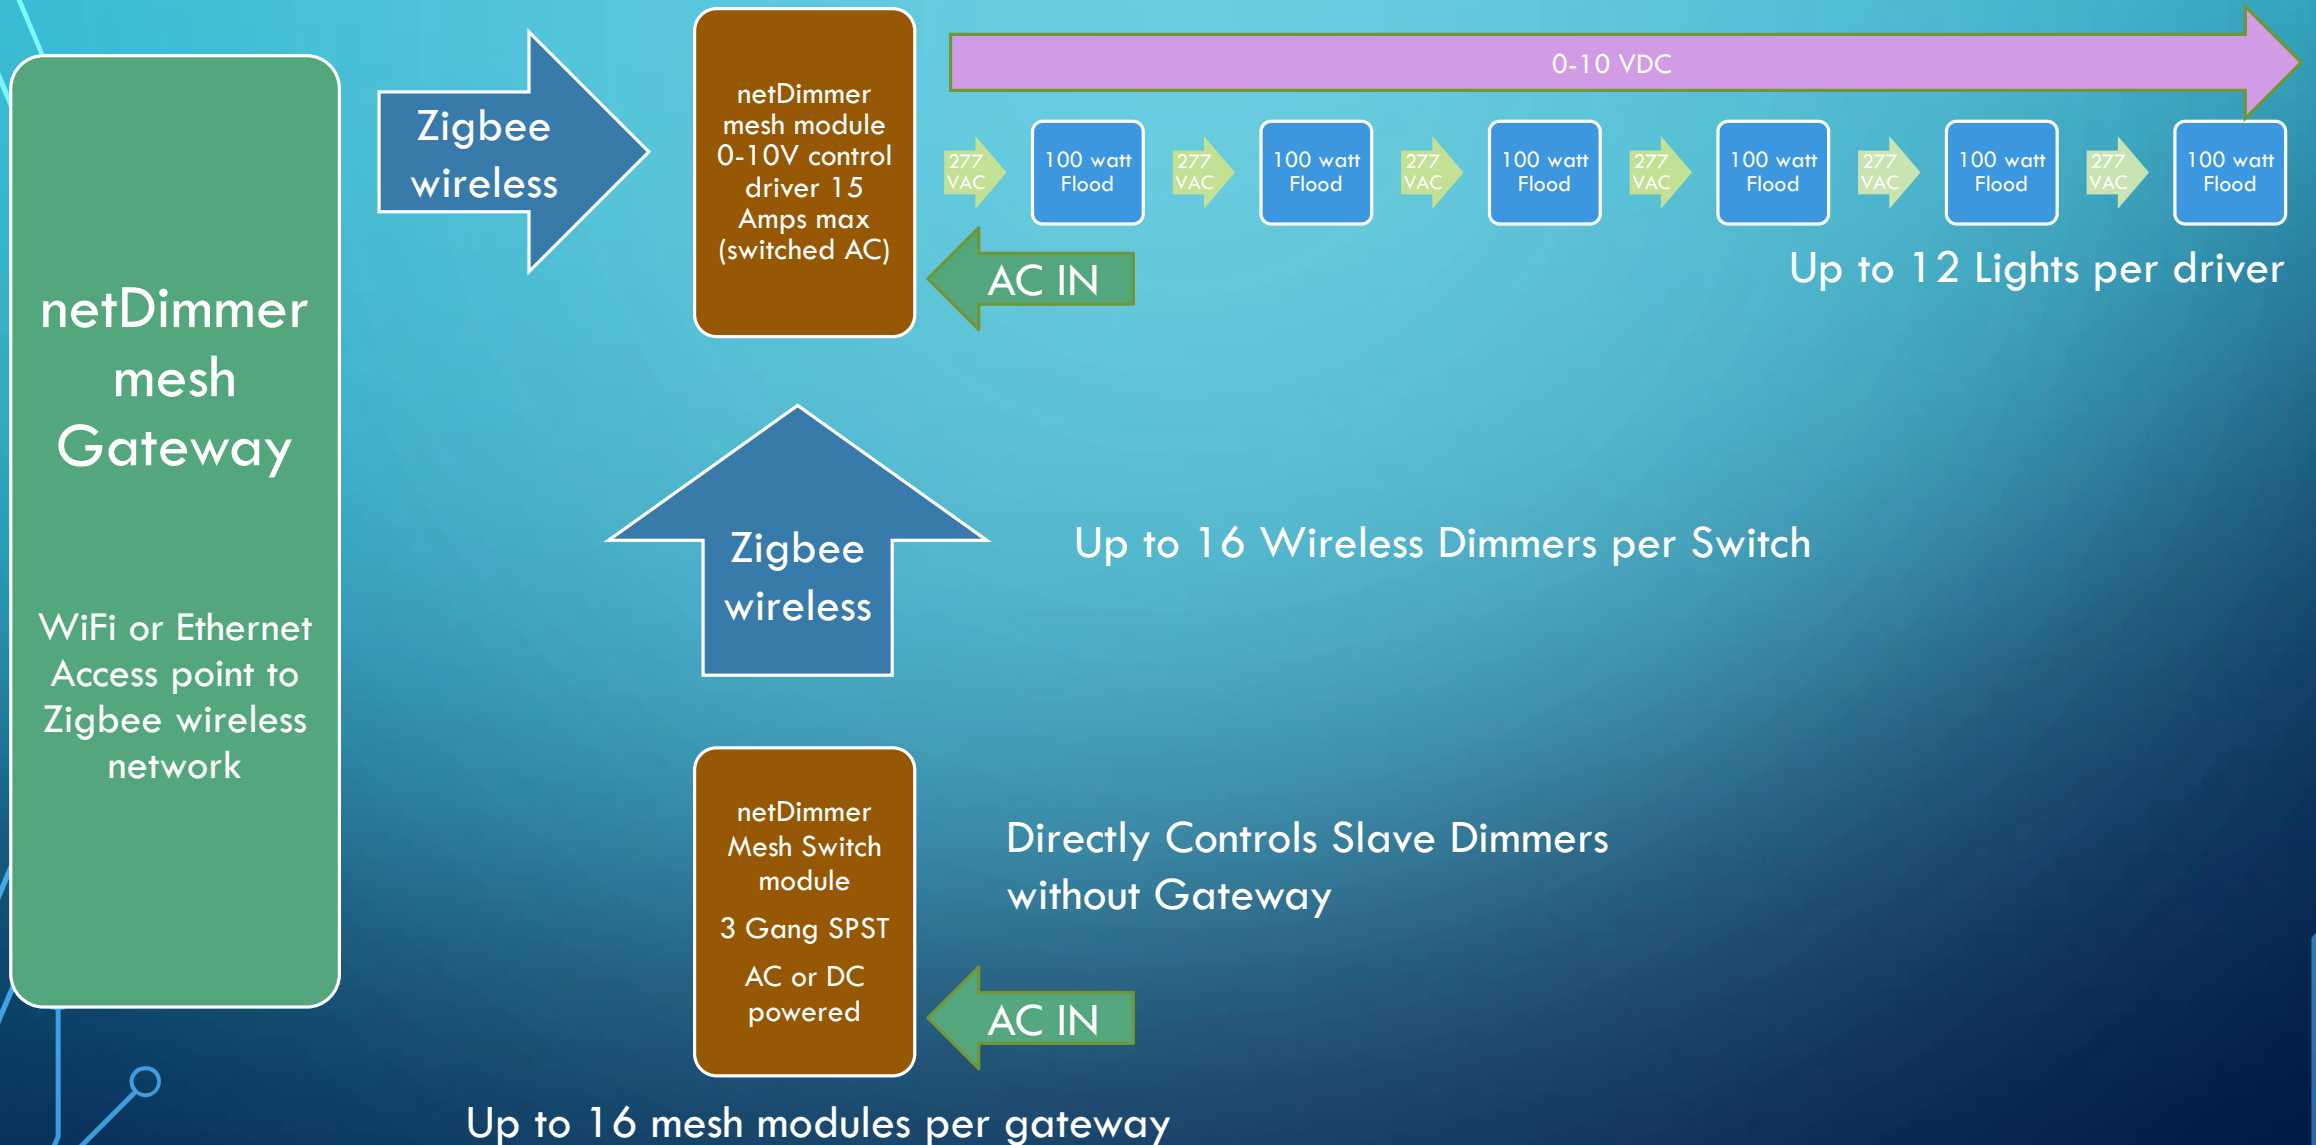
netDimmer mesh Gateway

WiFi or Ethernet Access point to Zigbee wireless network

Zigbee wireless

netDimmer mesh module 0-10V control driver 15 Amps max (switched AC)

0-10 VDC

277 VAC

100 watt Flood

277 VAC

100 watt Flood

277 VAC

100 watt Flood

277 VAC

100 watt Flood

277 VAC

100 watt Flood

277 VAC

100 watt Flood

AC IN

Up to 12 Lights per driver

Zigbee wireless

Up to 16 Wireless Dimmers per Switch

netDimmer Mesh Switch module

3 Gang SPST

AC or DC powered

Directly Controls Slave Dimmers without Gateway

AC IN

Up to 16 mesh modules per gateway